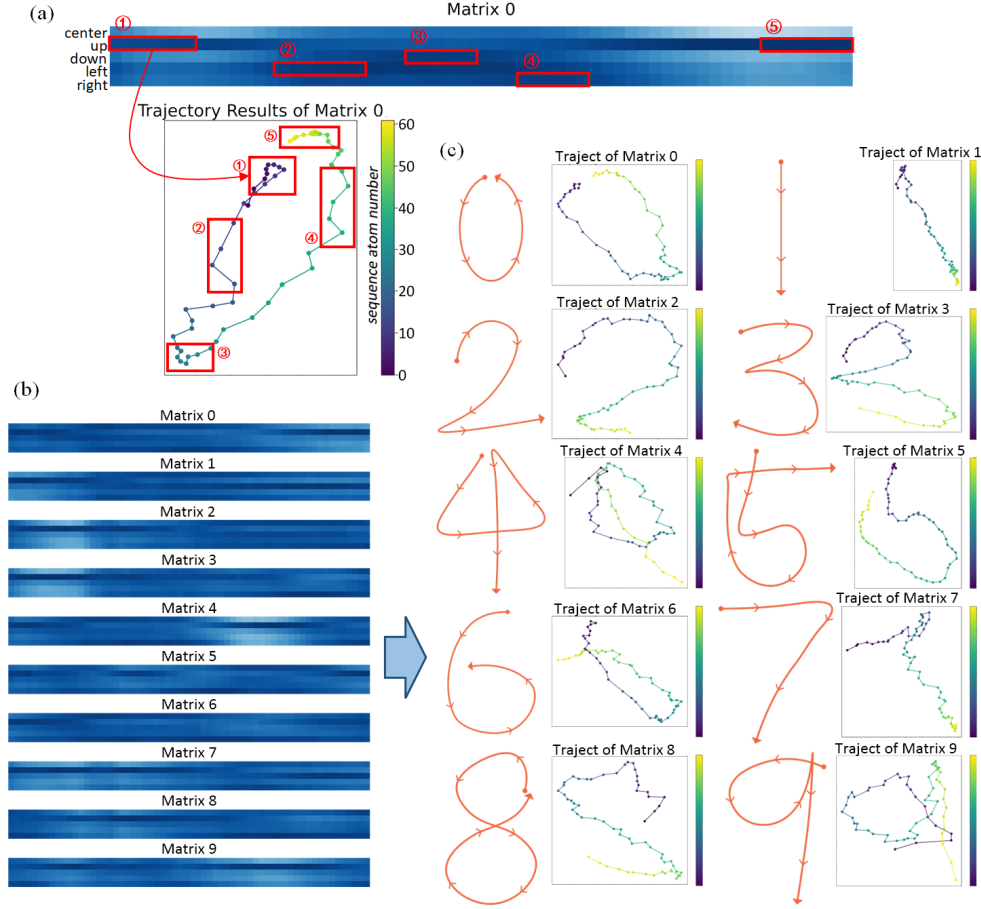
(a)
Matrix 0
center
up
down
left
right
①
②
③
④
⑤

Trajectory Results of Matrix 0
⑤
①
②
④
③
sequence atom number
60
50
40
30
20
10
0

(b)
Matrix 0
Matrix 1
Matrix 2
Matrix 3
Matrix 4
Matrix 5
Matrix 6
Matrix 7
Matrix 8
Matrix 9

(c)
Traject of Matrix 0
Traject of Matrix 1
Traject of Matrix 2
Traject of Matrix 3
Traject of Matrix 4
Traject of Matrix 5
Traject of Matrix 6
Traject of Matrix 7
Traject of Matrix 8
Traject of Matrix 9